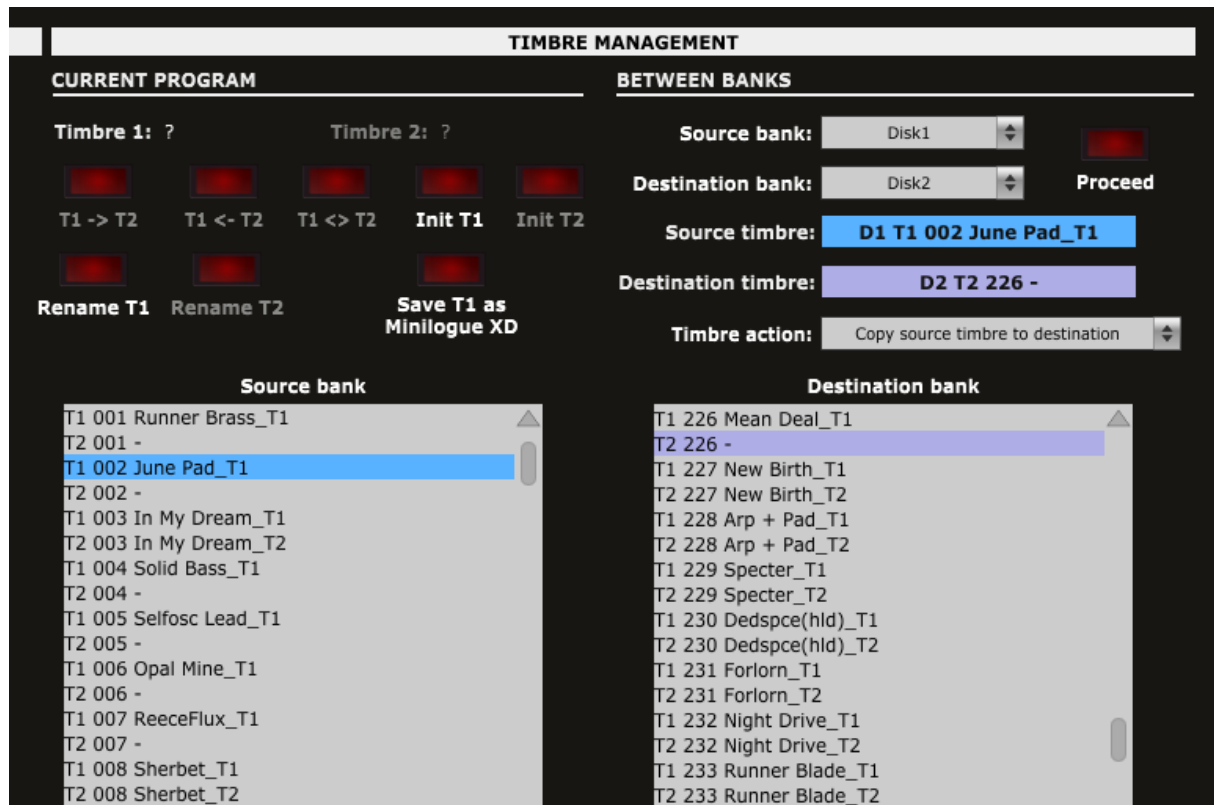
TIMBRE MANAGEMENT

CURRENT PROGRAM

Timbre 1: ?

Timbre 2: ?

T1 -> T2

T1 <- T2

T1 <> T2

Init T1

Init T2

Rename T1

Rename T2

Save T1 as Minilogue XD

BETWEEN BANKS

Source bank: Disk1

Destination bank: Disk2

Proceed

Source timbre: D1 T1 002 June Pad_T1

Destination timbre: D2 T2 226 -

Timbre action: Copy source timbre to destination

Source bank

T1 001 Runner Brass_T1
T2 001 -
T1 002 June Pad_T1
T2 002 -
T1 003 In My Dream_T1
T2 003 In My Dream_T2
T1 004 Solid Bass_T1
T2 004 -
T1 005 Selfosc Lead_T1
T2 005 -
T1 006 Opal Mine_T1
T2 006 -
T1 007 ReeceFlux_T1
T2 007 -
T1 008 Sherbet_T1
T2 008 Sherbet_T2

Destination bank

T1 226 Mean Deal_T1
T2 226 -
T1 227 New Birth_T1
T2 227 New Birth_T2
T1 228 Arp + Pad_T1
T2 228 Arp + Pad_T2
T1 229 Specter_T1
T2 229 Specter_T2
T1 230 Dedspce(hld)_T1
T2 230 Dedspce(hld)_T2
T1 231 Forlorn_T1
T2 231 Forlorn_T2
T1 232 Night Drive_T1
T2 232 Night Drive_T2
T1 233 Runner Blade_T1
T2 233 Runner Blade_T2